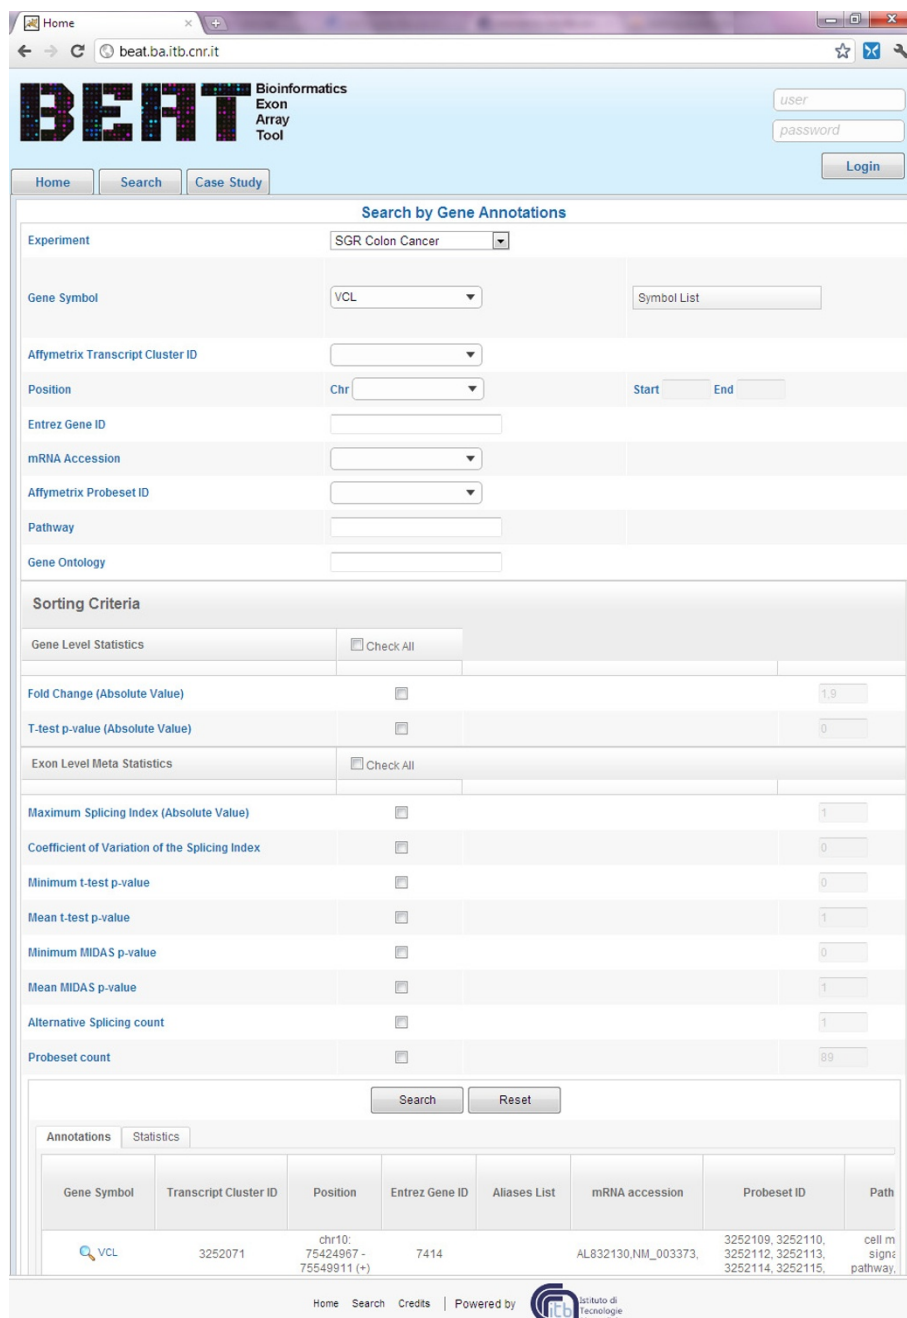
Home

beat.ba.itb.cnr.it

BEAT Bioinformatics Exon Array Tool

user
password
Login

Home | Search | Case Study

Search by Gene Annotations

Experiment | SGR Colon Cancer
Gene Symbol | VCL | Symbol List
Affymetrix Transcript Cluster ID
Position | Chr | Start | End
Entrez Gene ID
mRNA Accession
Affymetrix Probeset ID
Pathway
Gene Ontology

Sorting Criteria

Gene Level Statistics | Check All
Fold Change (Absolute Value) | 1,9
T-test p-value (Absolute Value) | 0
Exon Level Meta Statistics | Check All
Maximum Splicing Index (Absolute Value) | 1
Coefficient of Variation of the Splicing Index | 0
Minimum t-test p-value | 0
Mean t-test p-value | 1
Minimum MIDAS p-value | 0
Mean MIDAS p-value | 1
Alternative Splicing count | 1
Probeset count | 89

Search | Reset

Annotations | Statistics

| Gene Symbol | Transcript Cluster ID | Position | Entrez Gene ID | Aliases List | mRNA accession | Probeset ID | Path |
|---|---|---|---|---|---|---|---|
| VCL | 3252071 | chr10: 75424967 - 75549911 (+) | 7414 | | AL832130,NM_003373, | 3252109, 3252110, 3252112, 3252113, 3252114, 3252115, | cell m signa pathway, |

Home Search Credits | Powered by Istituto di Tecnologie